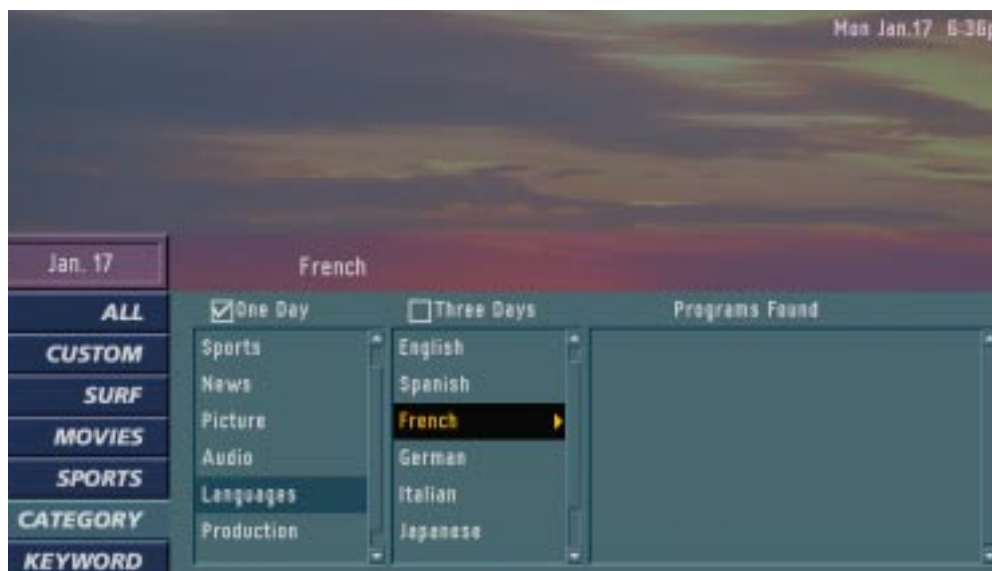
Mon Jan.17 6:36p

Jan. 17

French

ALL
CUSTOM
SURF
MOVIES
SPORTS
CATEGORY
KEYWORD

☑One Day
☐Three Days
Programs Found

Sports
News
Picture
Audio
Languages
Production

English
Spanish
French
German
Italian
Japanese